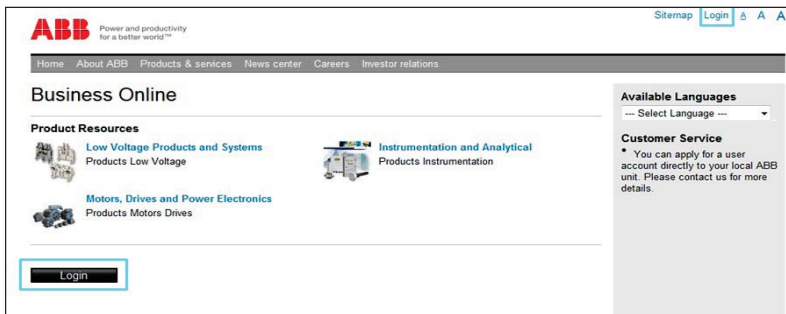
ABB Power and productivity for a better world™

Sitemap Login A A A

Home About ABB Products & services News center Careers Investor relations

Business Online

Product Resources

Low Voltage Products and Systems
Products Low Voltage

Instrumentation and Analytical
Products Instrumentation

Motors, Drives and Power Electronics
Products Motors Drives

Login

Available Languages

--- Select Language ---

Customer Service

• You can apply for a user account directly to your local ABB unit. Please contact us for more details.